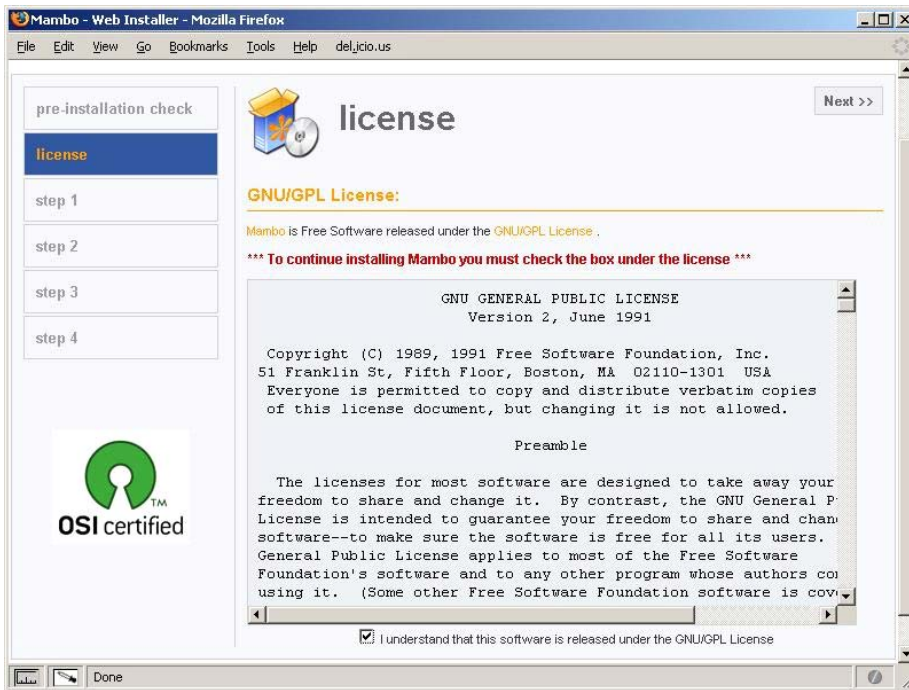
Mambo - Web Installer - Mozilla Firefox

File Edit View Go Bookmarks Tools Help del.icio.us

pre-installation check
license
step 1
step 2
step 3
step 4

TM
OSI certified

license

Next >>

GNU/GPL License:

Mambo is Free Software released under the GNU/GPL License .

*** To continue installing Mambo you must check the box under the license ***

GNU GENERAL PUBLIC LICENSE
Version 2, June 1991

Copyright (C) 1989, 1991 Free Software Foundation, Inc.
51 Franklin St, Fifth Floor, Boston, MA 02110-1301 USA
Everyone is permitted to copy and distribute verbatim copies
of this license document, but changing it is not allowed.

Preamble

The licenses for most software are designed to take away your
freedom to share and change it. By contrast, the GNU General P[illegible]
License is intended to guarantee your freedom to share and chan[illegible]
software--to make sure the software is free for all its users.
General Public License applies to most of the Free Software
Foundation's software and to any other program whose authors co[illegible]
using it. (Some other Free Software Foundation software is cov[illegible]

I understand that this software is released under the GNU/GPL License

Done